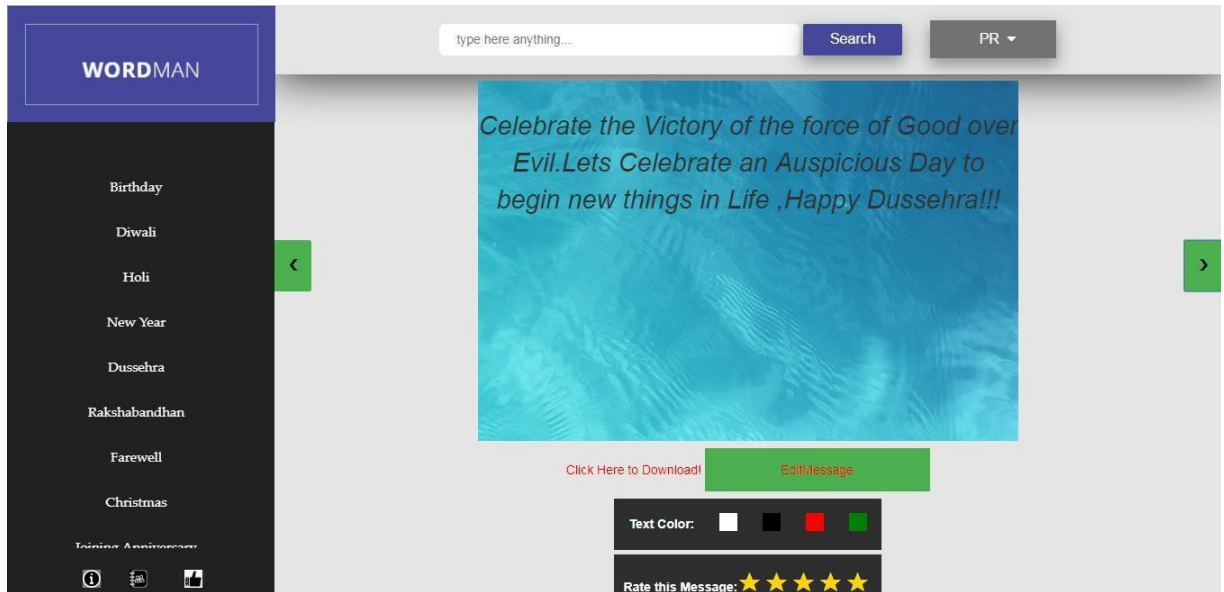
WORDMAN

type here anything...

Search

PR

Birthday

Diwali

Holi

New Year

Dussehra

Rakshabandhan

Farewell

Christmas

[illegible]

‹

›

Celebrate the Victory of the force of Good over Evil.Lets Celebrate an Auspicious Day to begin new things in Life ,Happy Dussehra!!!

Click Here to Download!

EditMessage

Text Color:

Rate this Message: